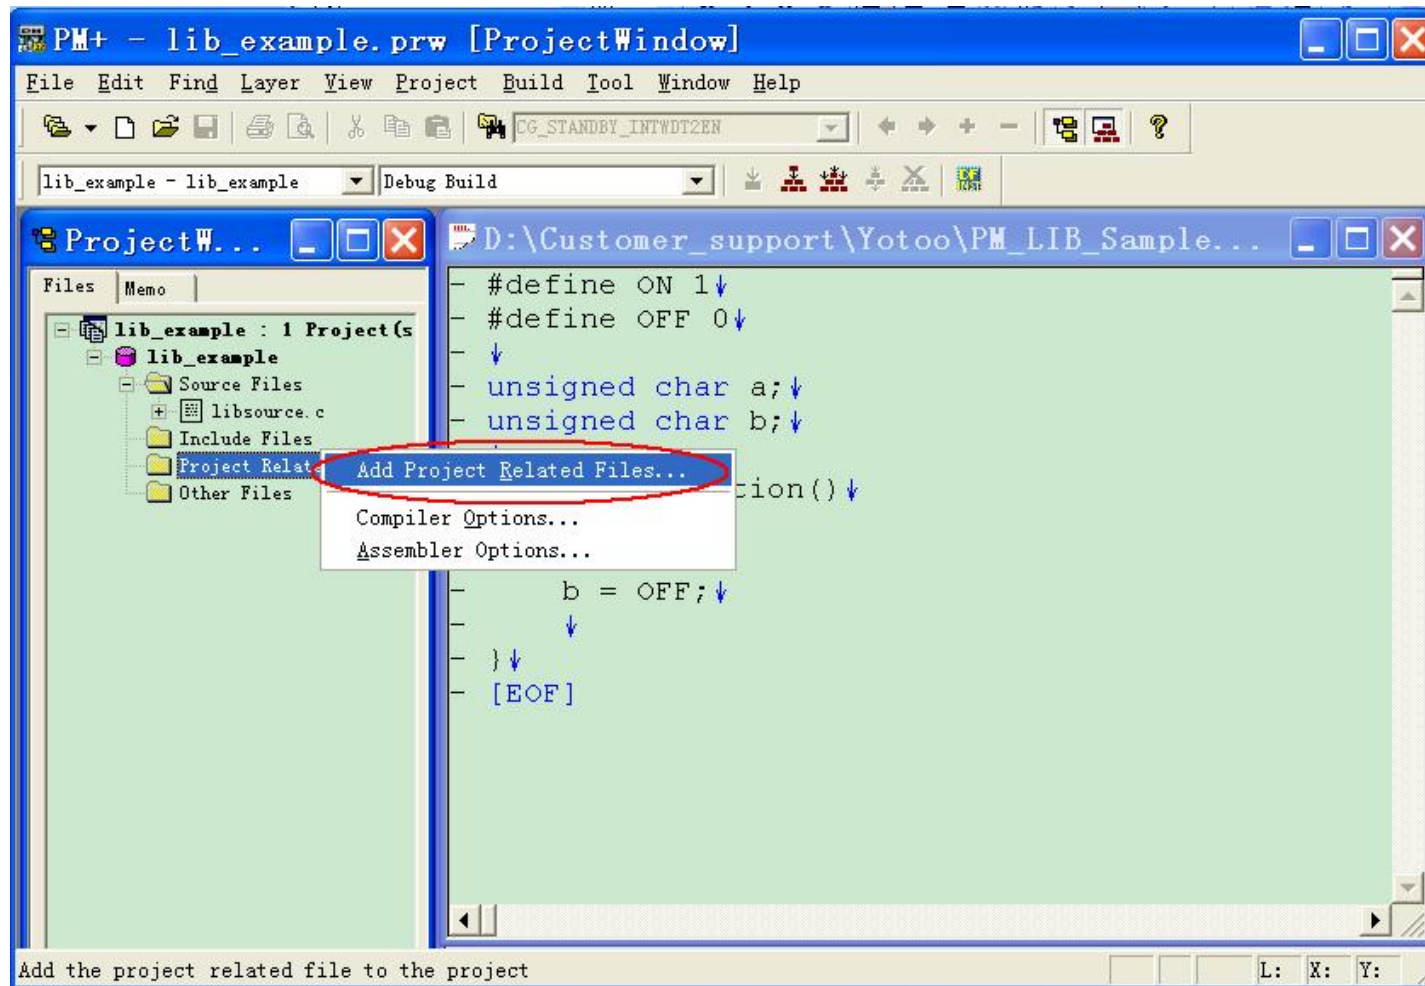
PM+ - lib_example.prw [ProjectWindow]

File Edit Find Layer View Project Build Tool Window Help

CG_STANDBY_INTWDT2EN

lib_example - lib_example
Debug Build

ProjectW...

Files Memo

lib_example : 1 Project(s
lib_example
Source Files
libsource.c
Include Files
Project Relat
Other Files

Add Project Related Files...
Compiler Options...
Assembler Options...

D:\Customer_support\Yotoo\PM_LIB_Sample...

#define ON 1
#define OFF 0

unsigned char a;
unsigned char b;

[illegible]tion()

b = OFF;

}
[EOF]

Add the project related file to the project

L: X: Y: